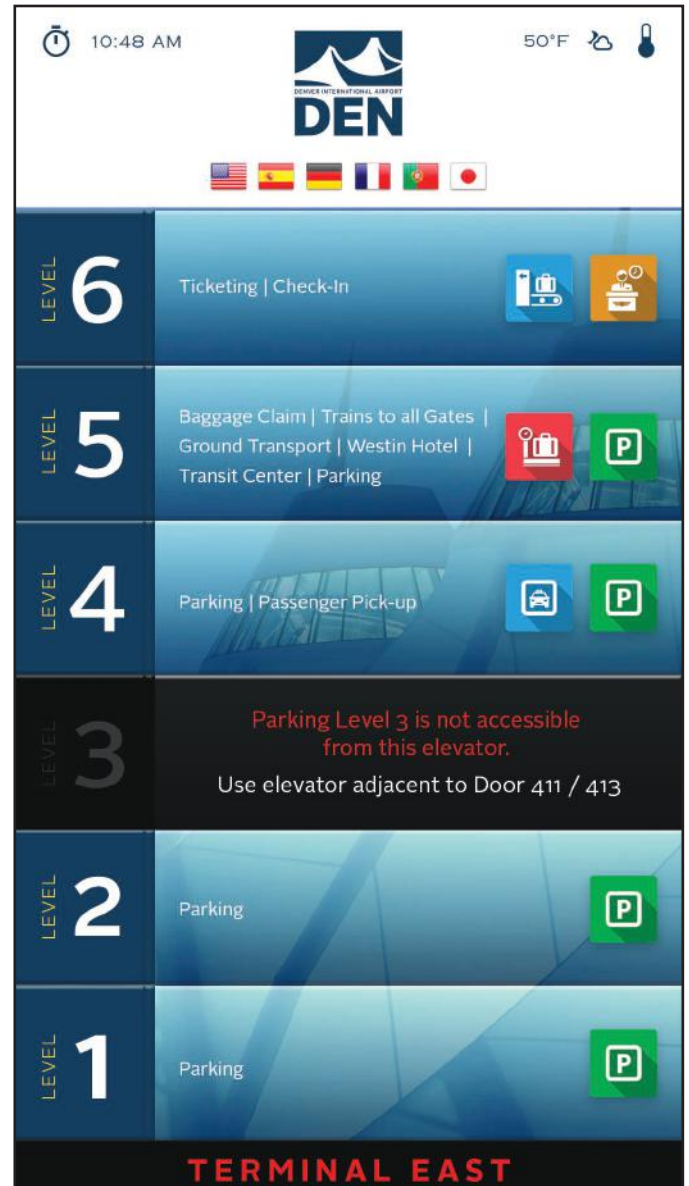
10:48 AM

DENVER INTERNATIONAL AIRPORT
DEN

50°F

LEVEL 6
Ticketing | Check-In

LEVEL 5
Baggage Claim | Trains to all Gates | Ground Transport | Westin Hotel | Transit Center | Parking

P

LEVEL 4
Parking | Passenger Pick-up

P

LEVEL 3
Parking Level 3 is not accessible from this elevator.
Use elevator adjacent to Door 411 / 413

LEVEL 2
Parking

P

LEVEL 1
Parking

P

TERMINAL EAST